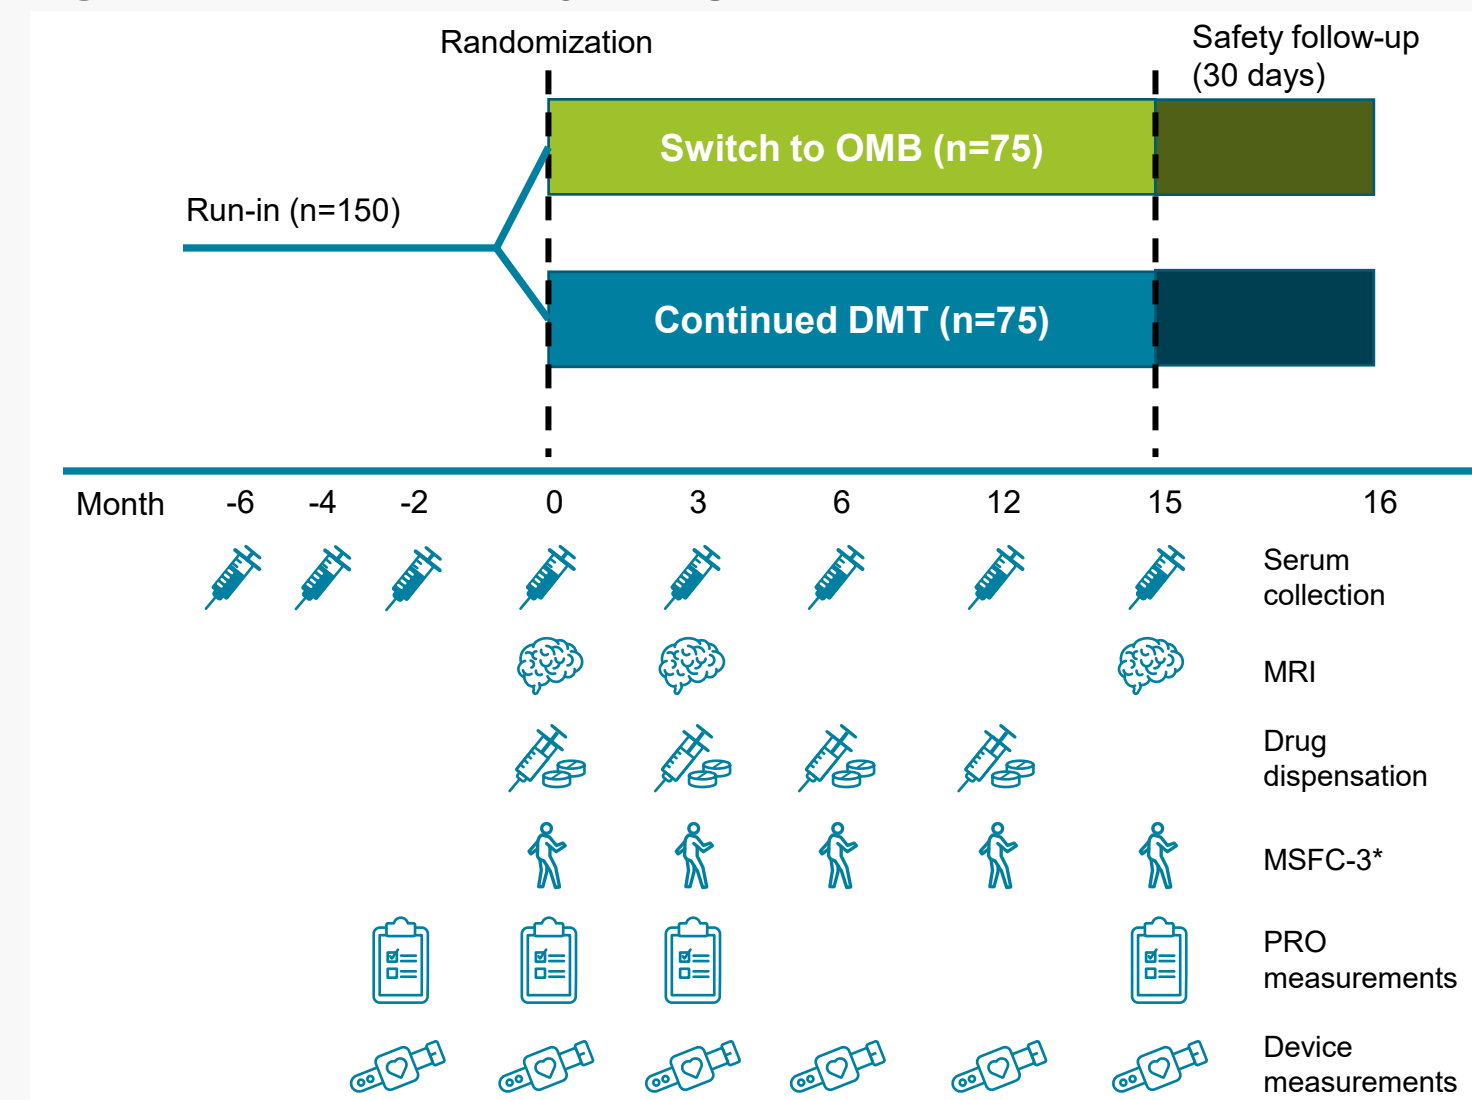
Randomization

Safety follow-up (30 days)

Switch to OMB (n=75)

Run-in (n=150)

Continued DMT (n=75)

Month -6 -4 -2 0 3 6 12 15 16

Serum collection

MRI

Drug dispensation

MSFC-3*

PRO measurements

Device measurements